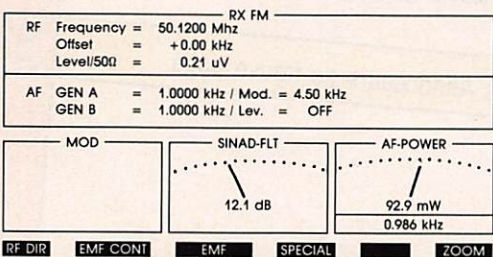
RX FM

RF Frequency = 50.1200 Mhz
Offset = +0.00 kHz
Level/50Ω = 0.21 uV

AF GEN A = 1.0000 kHz / Mod. = 4.50 kHz
GEN B = 1.0000 kHz / Lev. = OFF

MOD

SINAD-FLT
12.1 dB

AF-POWER
92.9 mW
0.986 kHz

RF DIR EMF CONT EMF SPECIAL ZOOM